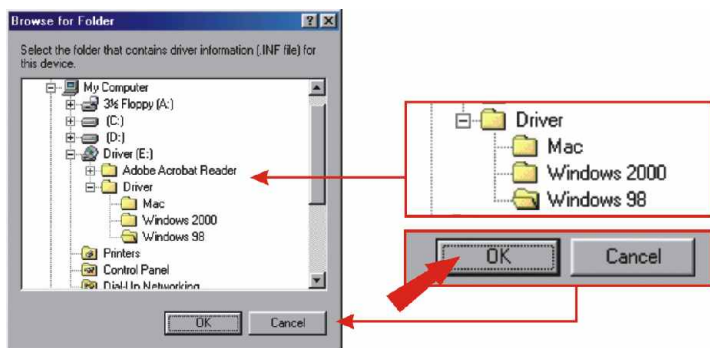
Browse for Folder

?

Select the folder that contains driver information (.INF file) for this device.

My Computer
3½ Floppy (A:)
(C:)
(D:)
Driver (E:)
Adobe Acrobat Reader
Driver
Mac
Windows 2000
Windows 98
Printers
Control Panel
Dial-Up Networking

OK

Cancel

Driver
Mac
Windows 2000
Windows 98

OK

Cancel